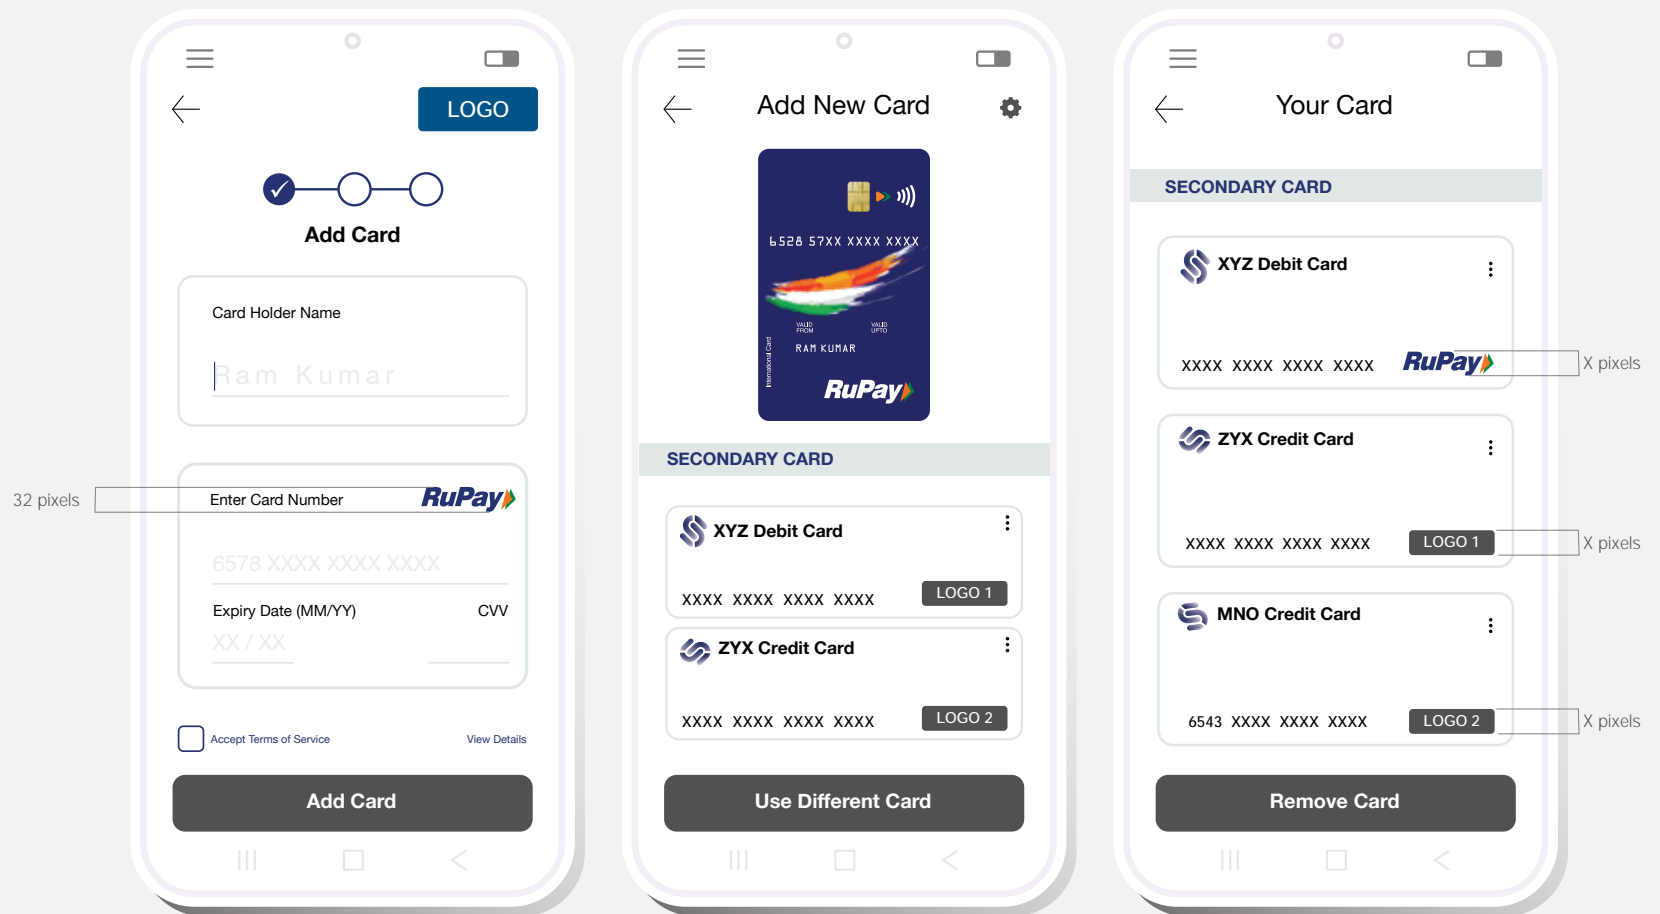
LOGO

Add Card

Card Holder Name

Ram Kumar

32 pixels

Enter Card Number RuPay

6578 XXXX XXXX XXXX

Expiry Date (MM/YY) CVV

XX / XX

Accept Terms of Service View Details

Add Card

Add New Card

6528 57XX XXXX XXXX

VALID FROM VALID UPTO

RAM KUMAR

International Card

RuPay

SECONDARY CARD

XYZ Debit Card

XXXX XXXX XXXX XXXX LOGO 1

ZYX Credit Card

XXXX XXXX XXXX XXXX LOGO 2

Use Different Card

Your Card

SECONDARY CARD

XYZ Debit Card

XXXX XXXX XXXX XXXX RuPay X pixels

ZYX Credit Card

XXXX XXXX XXXX XXXX LOGO 1 X pixels

MNO Credit Card

6543 XXXX XXXX XXXX LOGO 2 X pixels

Remove Card